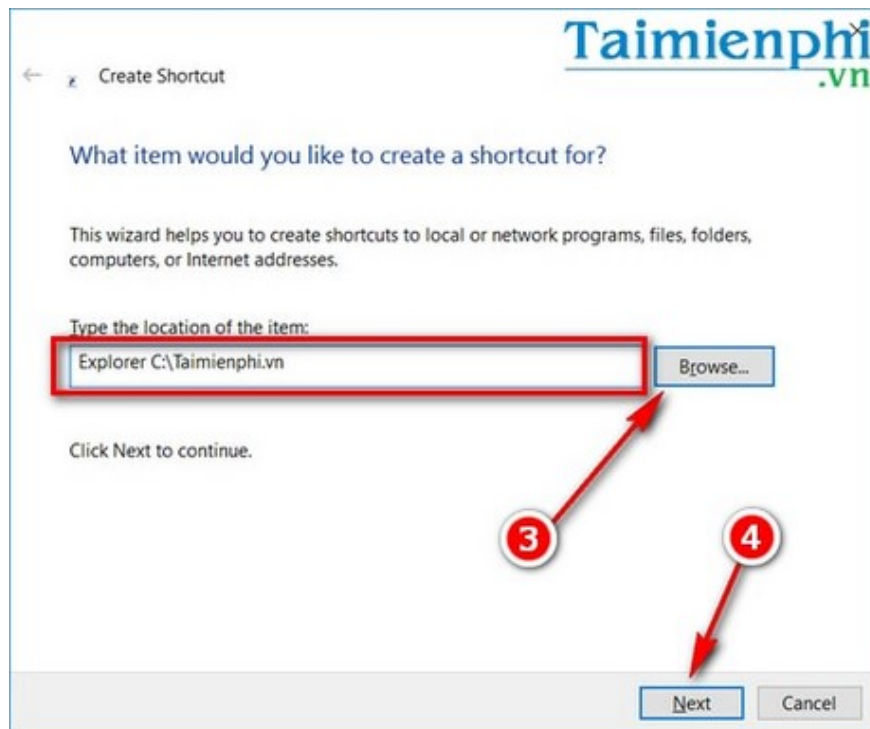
Taimienphi
.vn

Create Shortcut

What item would you like to create a shortcut for?

This wizard helps you to create shortcuts to local or network programs, files, folders, computers, or Internet addresses.

Type the location of the item:

Explorer C:\Taimienphi.vn

Browse...

Click Next to continue.

3

4

Next

Cancel